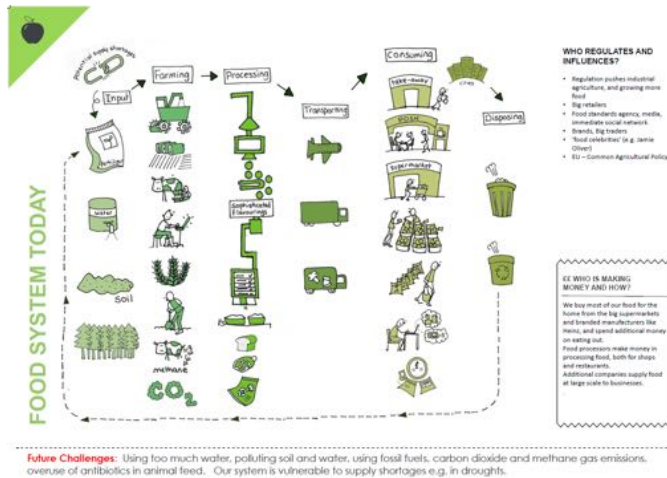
potential supply shortages

Input

Farming

Processing

Transporting

Consuming

Disposing

Fertiliser

Water

Soil

methane

$CO_2$

Sophisticated flavourings

Take-away

POSH

Supermarket

CPAS

FOOD SYSTEM TODAY

WHO REGULATES AND INFLUENCES?

- Regulation pushes industrial agriculture, and growing more food
- Big retailers
- Food standards agency, media, immediate social network
- Brands, Big traders
- 'Food celebrities' (e.g. Jamie Oliver)
- EU – Common Agricultural Policy

££ WHO IS MAKING MONEY AND HOW?

We buy most of our food for the home from the big supermarkets and branded manufacturers like Heinz, and spend additional money on eating out.
Food processors make money in processing food, both for shops and restaurants.
Additional companies supply food at large scale to businesses.

Future Challenges: Using too much water, polluting soil and water, using fossil fuels, carbon dioxide and methane gas emissions, overuse of antibiotics in animal feed. Our system is vulnerable to supply shortages e.g. in droughts.